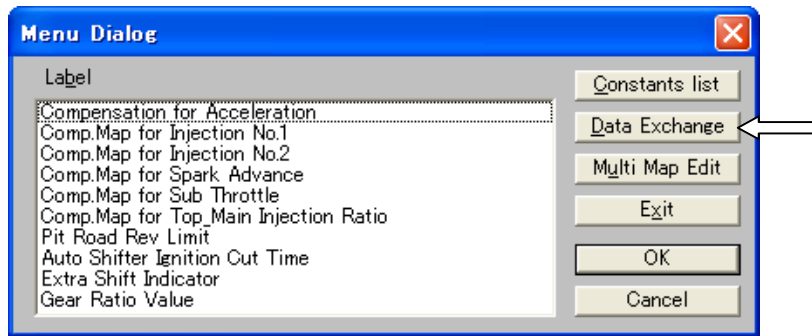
Menu Dialog

Label

Compensation for Acceleration
Comp.Map for Injection No.1
Comp.Map for Injection No.2
Comp.Map for Spark Advance
Comp.Map for Sub Throttle
Comp.Map for Top_Main Injection Ratio
Pit Road Rev Limit
Auto Shifter Ignition Cut Time
Extra Shift Indicator
Gear Ratio Value

Constants list
Data Exchange
Multi Map Edit
Exit
OK
Cancel